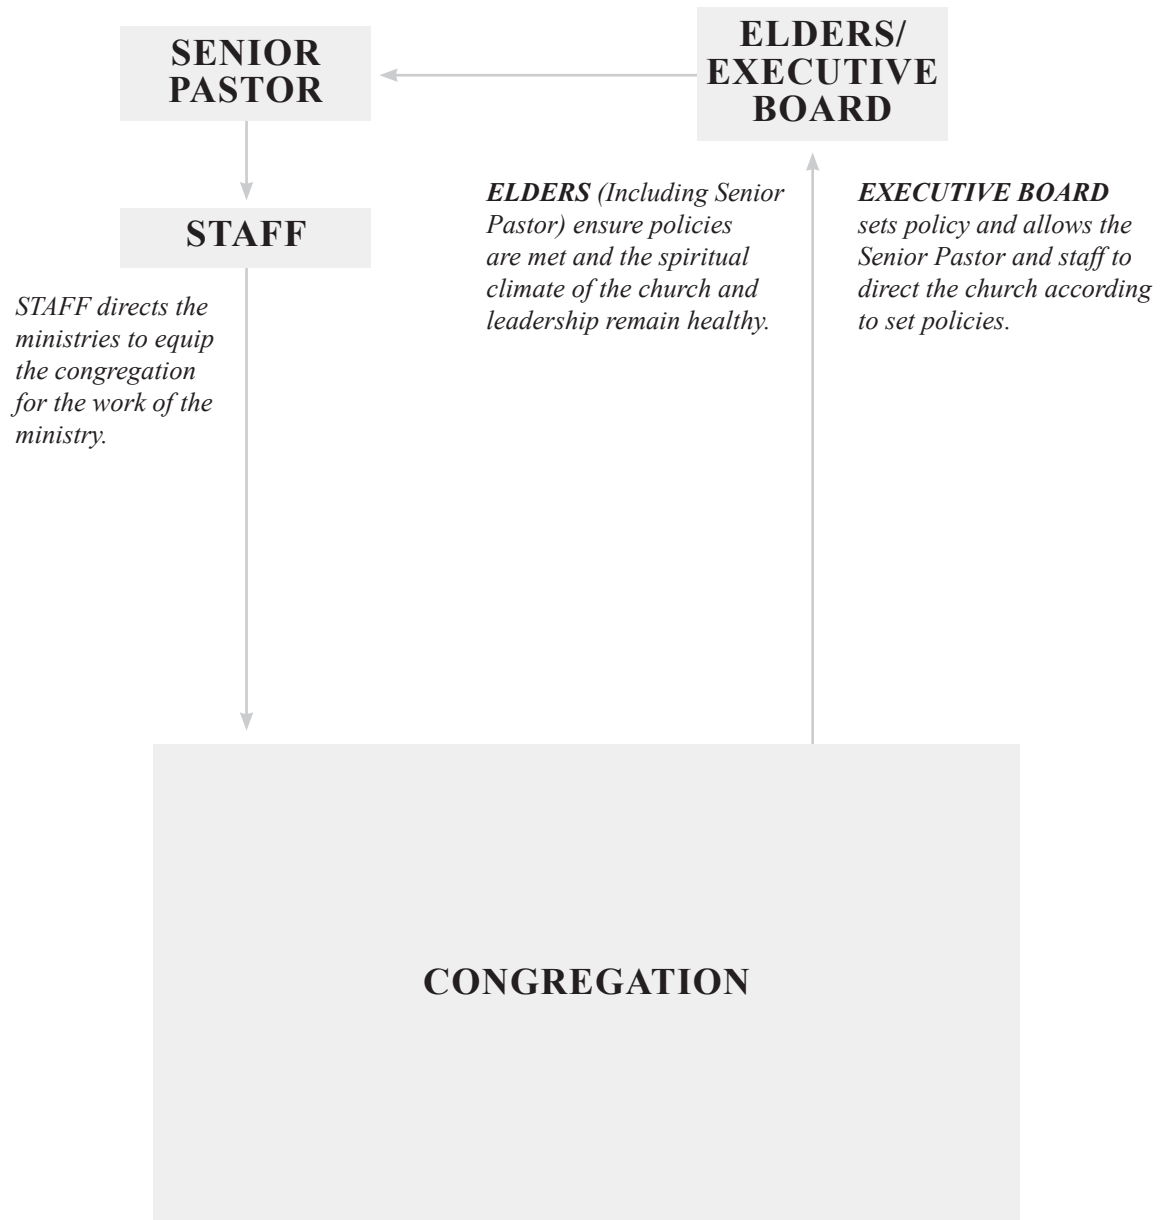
SENIOR PASTOR

ELDERS/ EXECUTIVE BOARD

STAFF

ELDERS (Including Senior Pastor) ensure policies are met and the spiritual climate of the church and leadership remain healthy.

EXECUTIVE BOARD sets policy and allows the Senior Pastor and staff to direct the church according to set policies.

STAFF directs the ministries to equip the congregation for the work of the ministry.

CONGREGATION